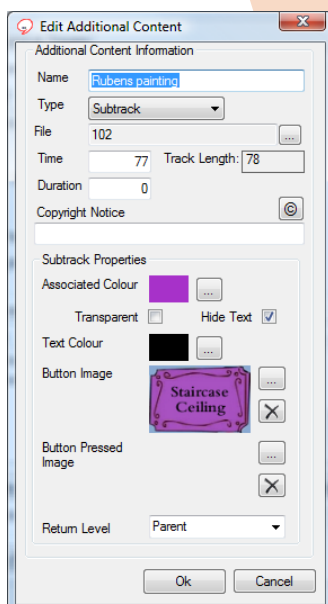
Edit Additional Content

Additional Content Information

Name Rubens painting

Type Subtrack

File 102 ...

Time 77 Track Length: 78

Duration 0

Copyright Notice ©

Subtrack Properties

Associated Colour ...

Transparent Hide Text

Text Colour ...

Button Image Staircase Ceiling ...

Button Pressed Image ...

Return Level Parent

Ok Cancel